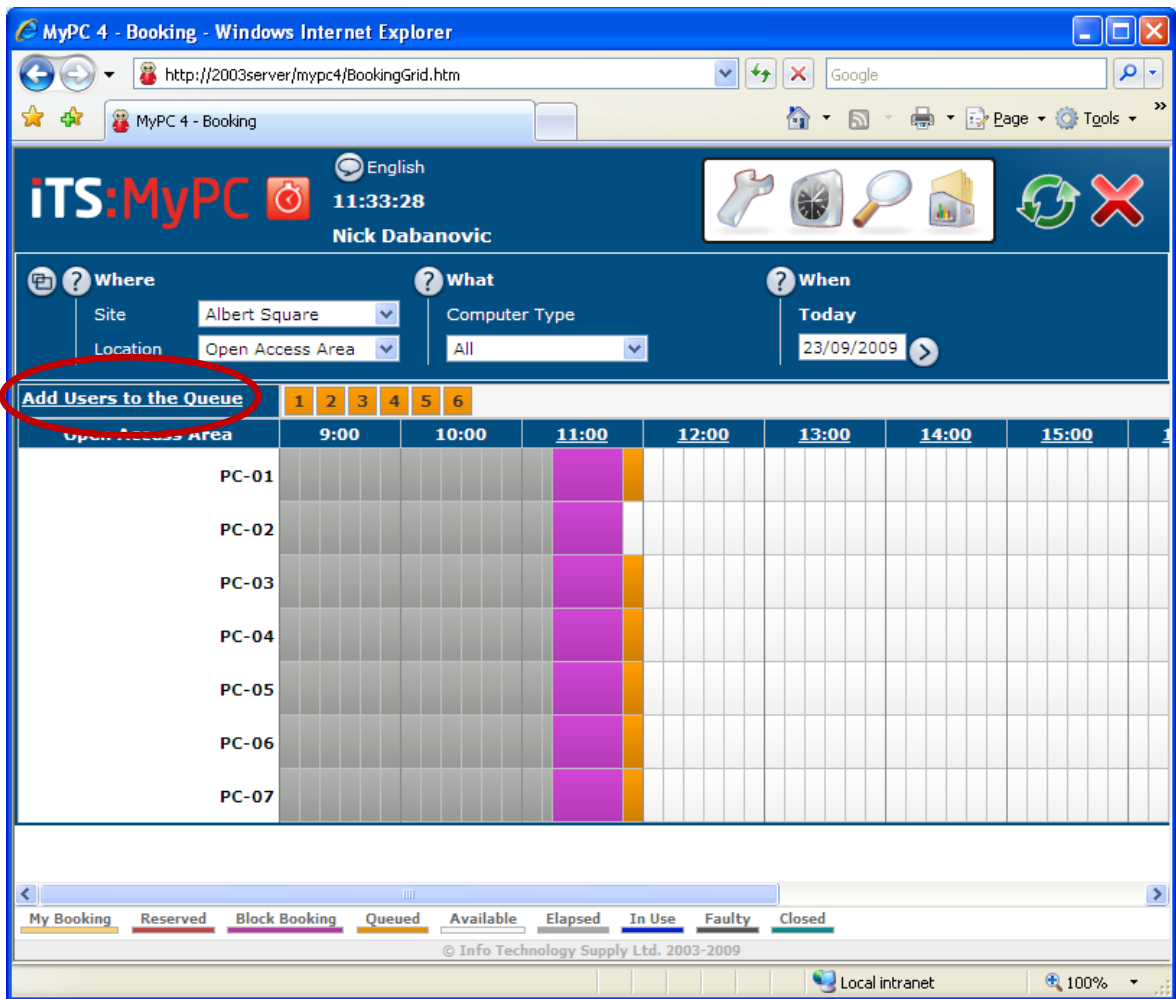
MyPC 4 - Booking - Windows Internet Explorer

http://2003server/mypc4/BookingGrid.htm

Google

MyPC 4 - Booking

Page Tools

iTS:MyPC

English
11:33:28
Nick Dabanovic

Where
Site Albert Square
Location Open Access Area

What
Computer Type
All

When
Today
23/09/2009

Add Users to the Queue 1 2 3 4 5 6

| Open Access Area | 9:00 | 10:00 | 11:00 | 12:00 | 13:00 | 14:00 | 15:00 | 1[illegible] |
|---|---|---|---|---|---|---|---|---|
| PC-01 | | | | | | | | |
| PC-02 | | | | | | | | |
| PC-03 | | | | | | | | |
| PC-04 | | | | | | | | |
| PC-05 | | | | | | | | |
| PC-06 | | | | | | | | |
| PC-07 | | | | | | | | |

My Booking Reserved Block Booking Queued Available Elapsed In Use Faulty Closed

© Info Technology Supply Ltd. 2003-2009

Local intranet 100%